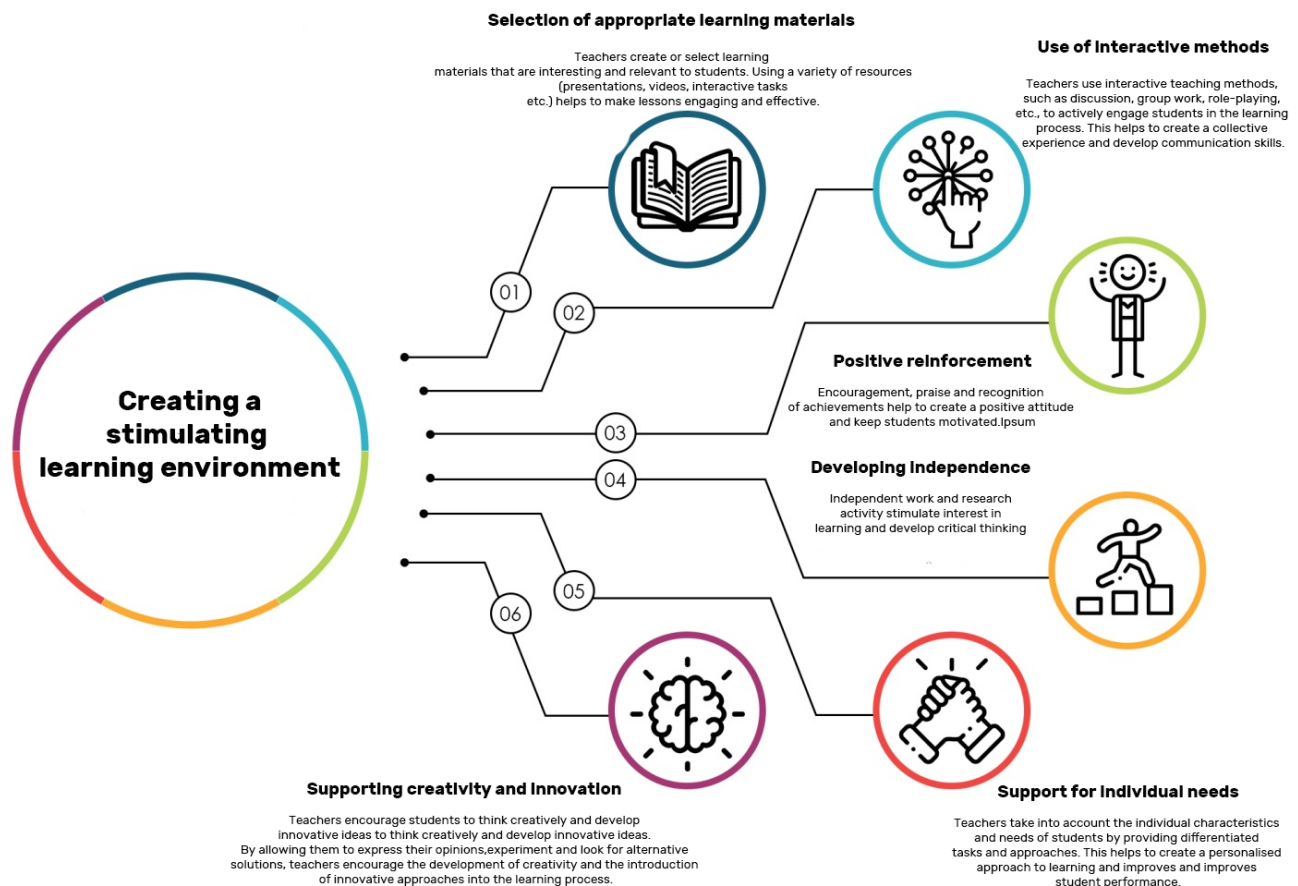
Selection of appropriate learning materials

Teachers create or select learning materials that are interesting and relevant to students. Using a variety of resources (presentations, videos, interactive tasks etc.) helps to make lessons engaging and effective.

Use of interactive methods

Teachers use interactive teaching methods, such as discussion, group work, role-playing, etc., to actively engage students in the learning process. This helps to create a collective experience and develop communication skills.

Creating a stimulating learning environment

01

02

03

04

05

06

Positive reinforcement

Encouragement, praise and recognition of achievements help to create a positive attitude and keep students motivated.Ipsum

Developing independence

Independent work and research activity stimulate interest in learning and develop critical thinking

Supporting creativity and innovation

Teachers encourage students to think creatively and develop innovative ideas to think creatively and develop innovative ideas. By allowing them to express their opinions,experiment and look for alternative solutions, teachers encourage the development of creativity and the introduction of innovative approaches into the learning process.

Support for individual needs

Teachers take into account the individual characteristics and needs of students by providing differentiated tasks and approaches. This helps to create a personalised approach to learning and improves and improves student performance.